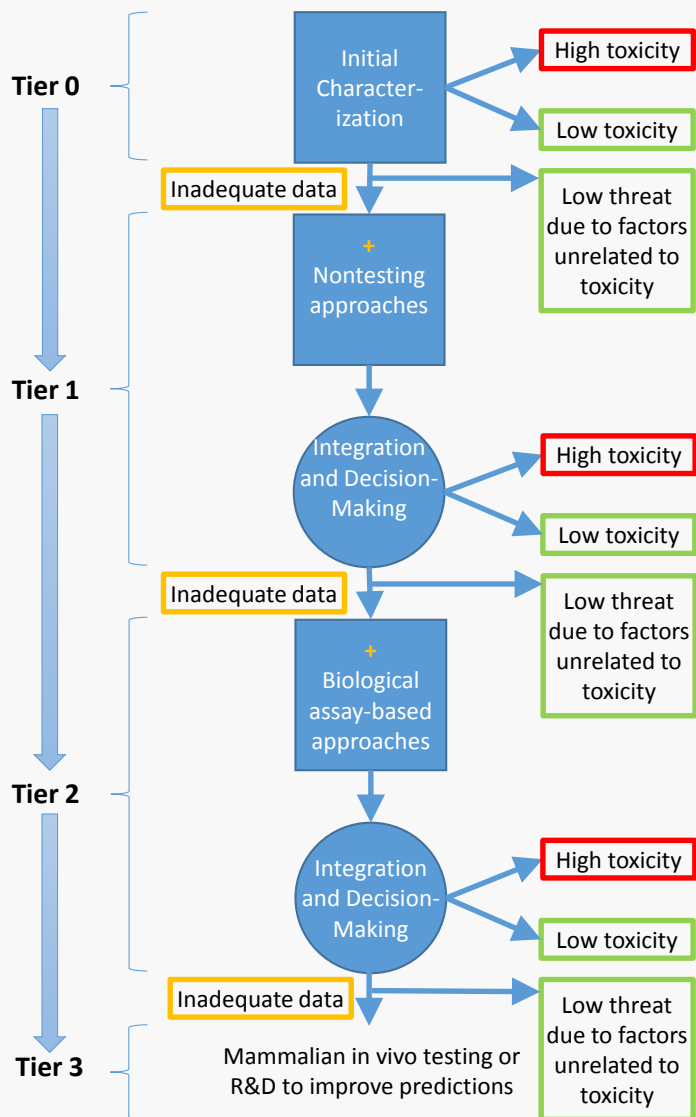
Tier 0

Initial Characterization

High toxicity

Low toxicity

Inadequate data

Low threat due to factors unrelated to toxicity

+ Nontesting approaches

Tier 1

Integration and Decision-Making

High toxicity

Low toxicity

Inadequate data

Low threat due to factors unrelated to toxicity

+ Biological assay-based approaches

Tier 2

Integration and Decision-Making

High toxicity

Low toxicity

Inadequate data

Low threat due to factors unrelated to toxicity

Tier 3

Mammalian in vivo testing or R&D to improve predictions